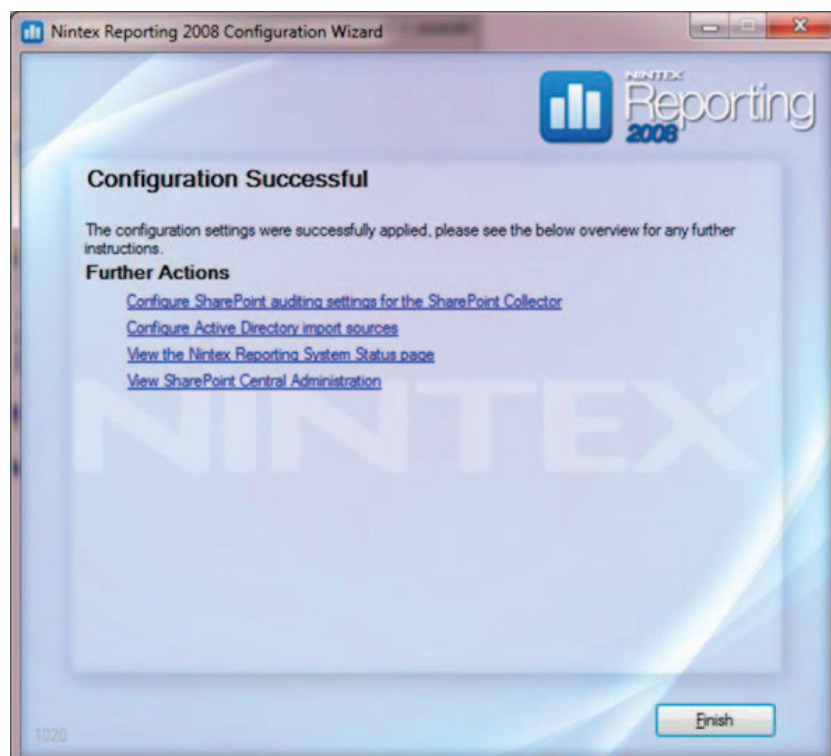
Nintex Reporting 2008 Configuration Wizard

NINTEX Reporting 2008

Configuration Successful

The configuration settings were successfully applied, please see the below overview for any further instructions.

Further Actions

Configure SharePoint auditing settings for the SharePoint Collector

Configure Active Directory import sources

View the Nintex Reporting System Status page

View SharePoint Central Administration

NINTEX

1020

Finish